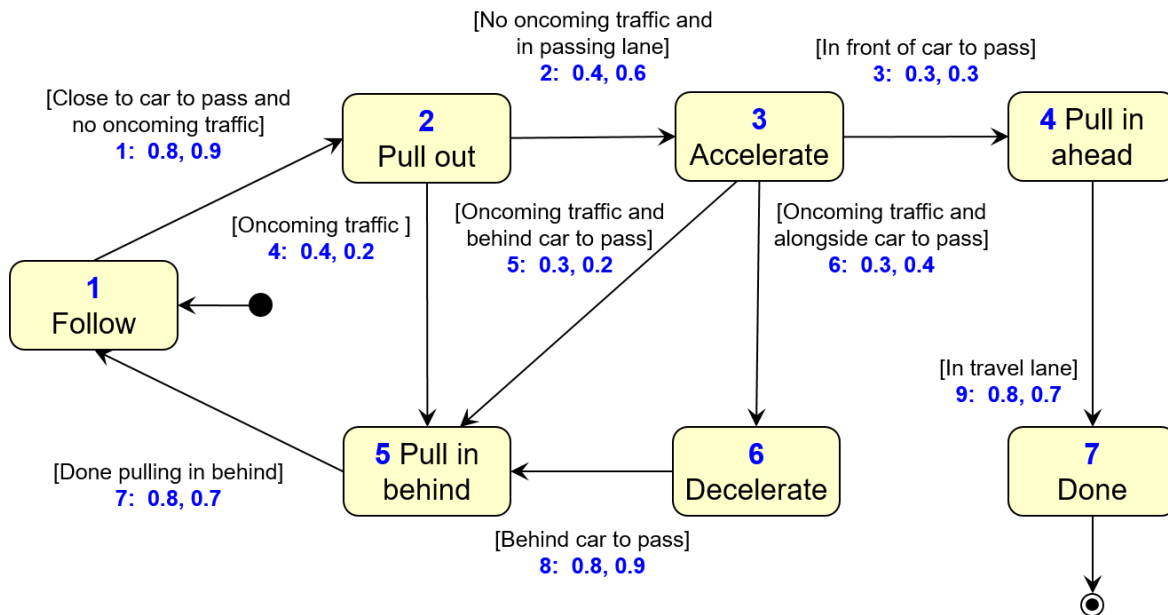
[No oncoming traffic and in passing lane]
2: 0.4, 0.6

[In front of car to pass]
3: 0.3, 0.3

[Close to car to pass and no oncoming traffic]
1: 0.8, 0.9

2
Pull out

3
Accelerate

4 Pull in ahead

[Oncoming traffic ]
4: 0.4, 0.2

[Oncoming traffic and behind car to pass]
5: 0.3, 0.2

[Oncoming traffic and alongside car to pass]
6: 0.3, 0.4

1
Follow

[In travel lane]
9: 0.8, 0.7

[Done pulling in behind]
7: 0.8, 0.7

5 Pull in behind

6
Decelerate

7
Done

[Behind car to pass]
8: 0.8, 0.9